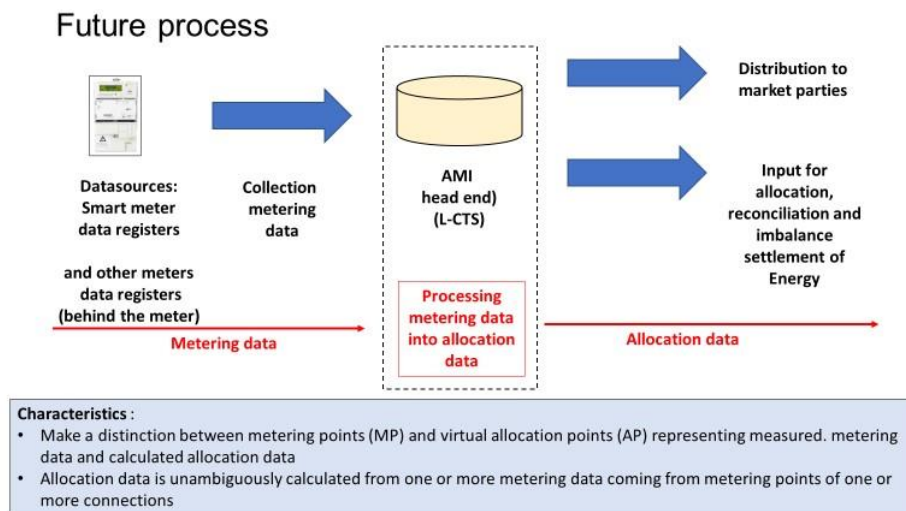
Future process

Datasources:
Smart meter
data registers

and other meters
data registers
(behind the meter)

Collection
metering
data

AMI
head end)
(L-CTS)

Processing
metering data
into allocation
data

Distribution to
market parties

Input for
allocation,
reconciliation and
imbalance
settlement of
Energy

Metering data

Allocation data

Characteristics :
• Make a distinction between metering points (MP) and virtual allocation points (AP) representing measured. metering data and calculated allocation data
• Allocation data is unambiguously calculated from one or more metering data coming from metering points of one or more connections